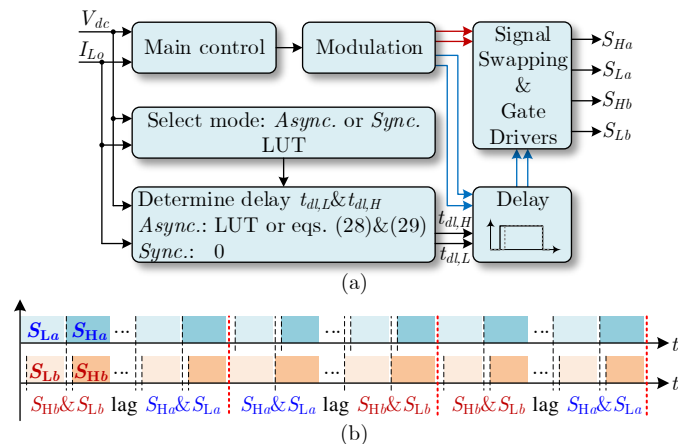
$V_{dc}$
$I_{Lo}$
Main control
Modulation
Signal Swapping & Gate Drivers
$S_{Ha}$
$S_{La}$
$S_{Hb}$
$S_{Lb}$
Select mode: *Async.* or *Sync.* LUT
Determine delay $t_{dl,L}$&$t_{dl,H}$
*Async.*: LUT or eqs. (28)&(29)
*Sync.*: 0
Delay
$t_{dl,H}$
$t_{dl,L}$
(a)

$S_{\mathbf{La}}$ $S_{\mathbf{Ha}}$ ... ... ... ... ... ...
$t$
$S_{\mathbf{Lb}}$ $S_{\mathbf{Hb}}$ ... ... ... ... ... ...
$t$
$S_{\mathrm{Hb}}$&$S_{\mathrm{Lb}}$ lag $S_{\mathrm{Ha}}$&$S_{\mathrm{La}}$ | $S_{\mathrm{Ha}}$&$S_{\mathrm{La}}$ lag $S_{\mathrm{Hb}}$&$S_{\mathrm{Lb}}$ | $S_{\mathrm{Hb}}$&$S_{\mathrm{Lb}}$ lag $S_{\mathrm{Ha}}$&$S_{\mathrm{La}}$
(b)